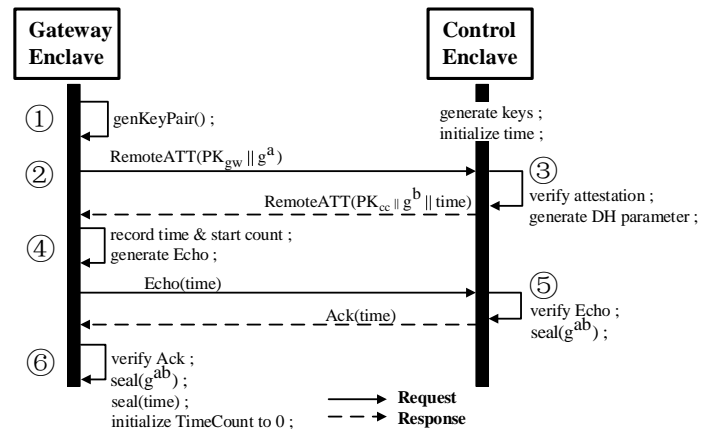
Gateway Enclave

Control Enclave

①

genKeyPair() ;

generate keys ;
initialize time ;

②

RemoteATT($PK_{gw} \| g^{a}$)

③

verify attestation ;
generate DH parameter ;

RemoteATT($PK_{cc} \| g^{b} \|$ time)

④

record time & start count ;
generate Echo ;

Echo(time)

⑤

verify Echo ;
seal($g^{ab}$) ;

Ack(time)

⑥

verify Ack ;
seal($g^{ab}$) ;
seal(time) ;
initialize TimeCount to 0 ;

Request

Response